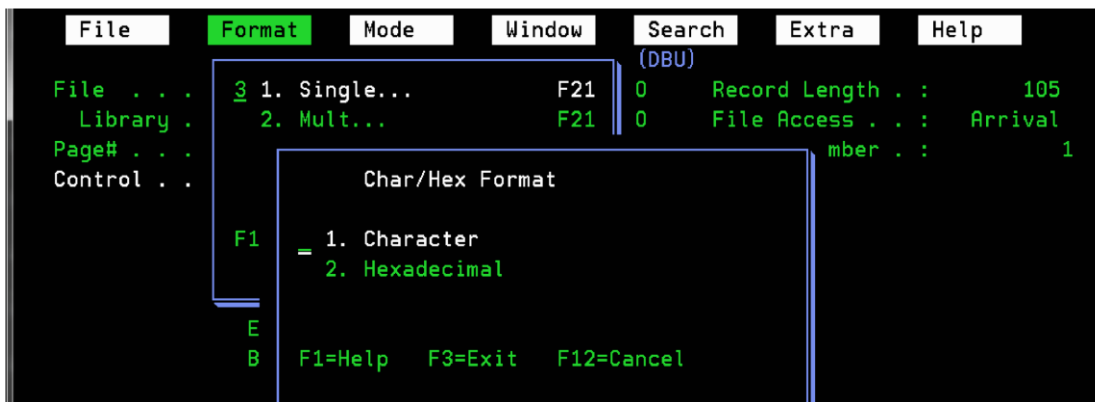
File Format Mode Window Search Extra Help

(DBU)

File . . . 3 1. Single... F21 0 Record Length . : 105
Library . 2. Mult... F21 0 File Access . . : Arrival
Page# . . . mber . : 1
Control . .

Char/Hex Format

F1 _ 1. Character
2. Hexadecimal

E
B F1=Help F3=Exit F12=Cancel